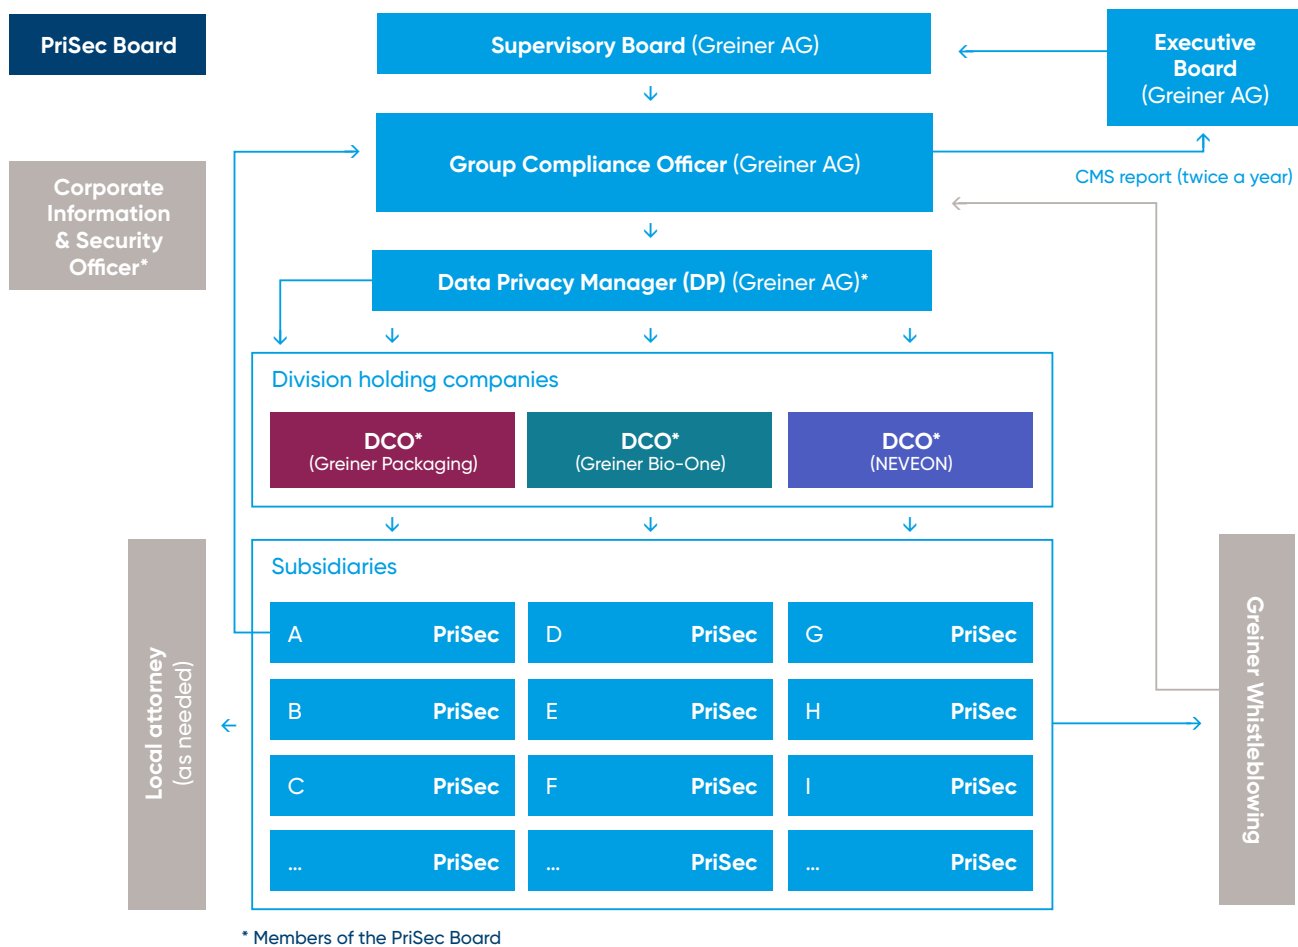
PriSec Board

Supervisory Board (Greiner AG)

Executive Board (Greiner AG)

Corporate Information & Security Officer*

Group Compliance Officer (Greiner AG)

CMS report (twice a year)

Data Privacy Manager (DP) (Greiner AG)*

Division holding companies

| DCO* (Greiner Packaging) | DCO* (Greiner Bio-One) | DCO* (NEVEON) |
|---|---|---|

Subsidiaries

| A PriSec | D PriSec | G PriSec |
|---|---|---|
| B PriSec | E PriSec | H PriSec |
| C PriSec | F PriSec | I PriSec |
| ... PriSec | ... PriSec | ... PriSec |

Local attorney (as needed)

Greiner Whistleblowing

* Members of the PriSec Board